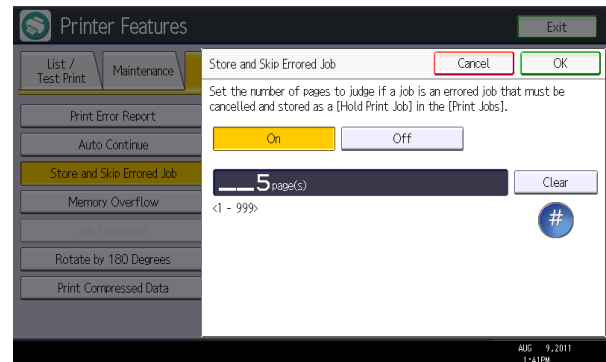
Printer Features

Exit

List / Test Print

Maintenance

Print Error Report

Auto Continue

Store and Skip Errored Job

Memory Overflow

Job Separation

Rotate by 180 Degrees

Print Compressed Data

Store and Skip Errored Job

Cancel

OK

Set the number of pages to judge if a job is an errored job that must be cancelled and stored as a [Hold Print Job] in the [Print Jobs].

On

Off

5 page(s)

Clear

<1 - 999>

#

AUG 9.2011
1:41PM